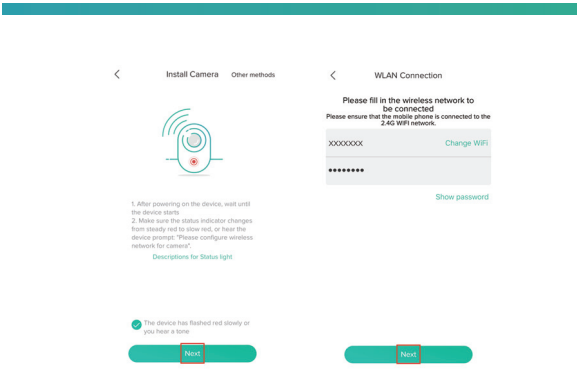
Install Camera

Other methods

1. After powering on the device, wait until the device starts
2. Make sure the status indicator changes from steady red to slow red, or hear the device prompt: "Please configure wireless network for camera".

Descriptions for Status light

The device has flashed red slowly or you hear a tone

Next

WLAN Connection

Please fill in the wireless network to be connected

Please ensure that the mobile phone is connected to the 2.4G WIFI network.

XXXXXXX

Change WiFi

••••••••

Show password

Next